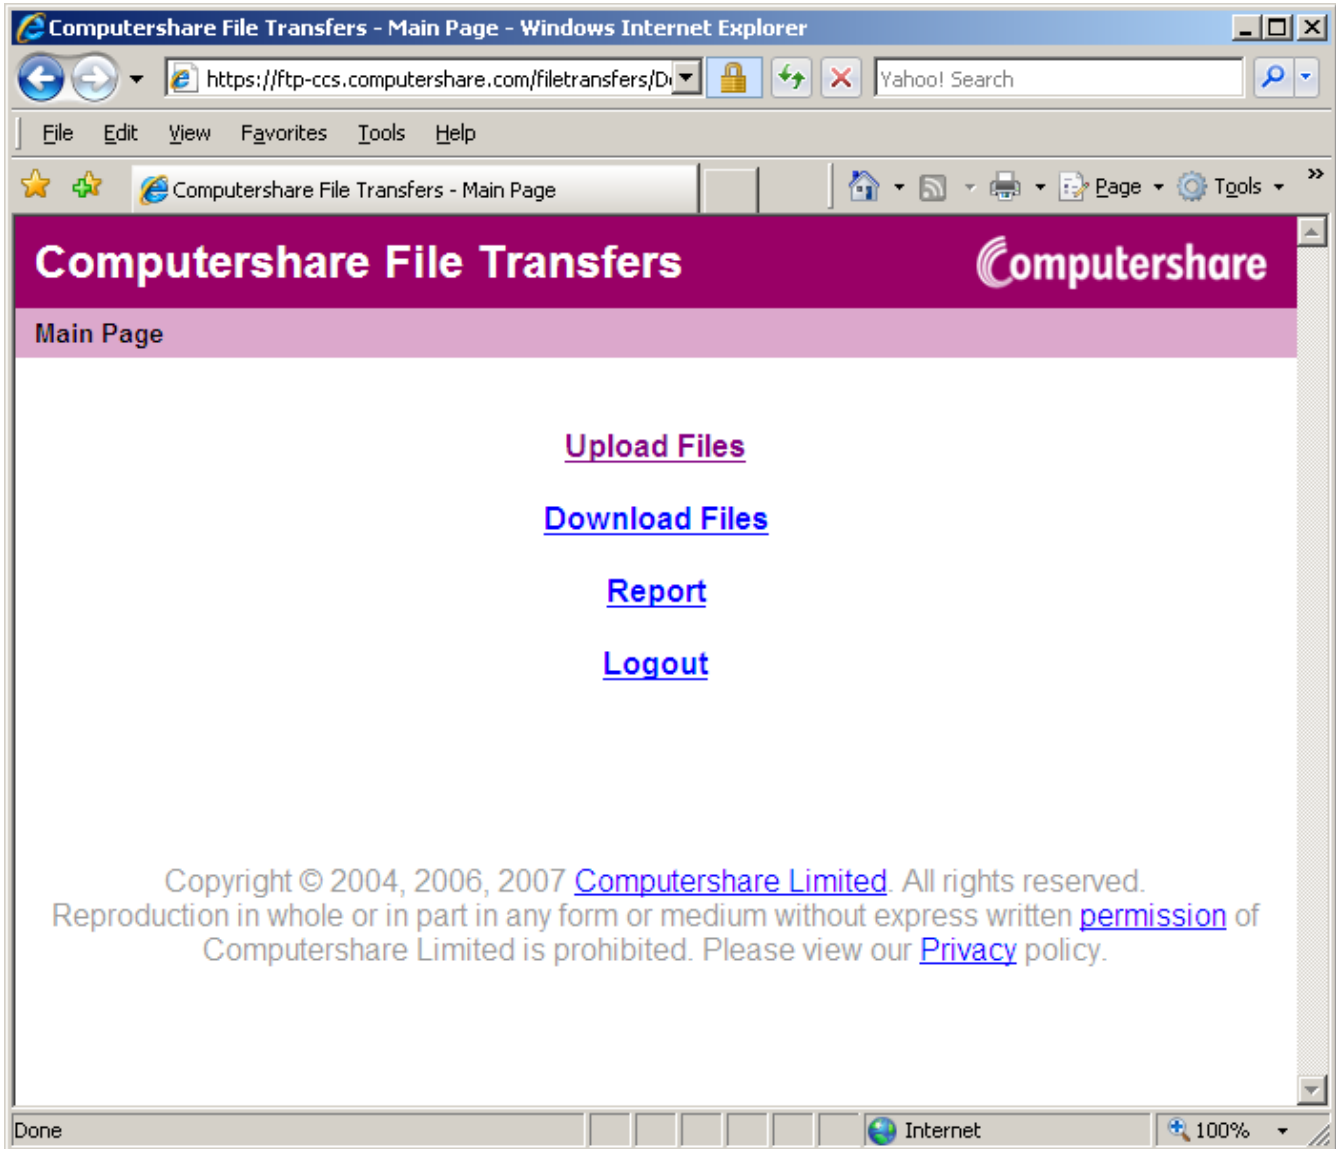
Computershare File Transfers - Main Page - Windows Internet Explorer

https://ftp-ccs.computershare.com/filetransfers/D

Yahoo! Search

File Edit View Favorites Tools Help

Computershare File Transfers - Main Page

Page Tools

Computershare File Transfers

Computershare

Main Page

Upload Files

Download Files

Report

Logout

Copyright © 2004, 2006, 2007 Computershare Limited. All rights reserved. Reproduction in whole or in part in any form or medium without express written permission of Computershare Limited is prohibited. Please view our Privacy policy.

Done

Internet

100%